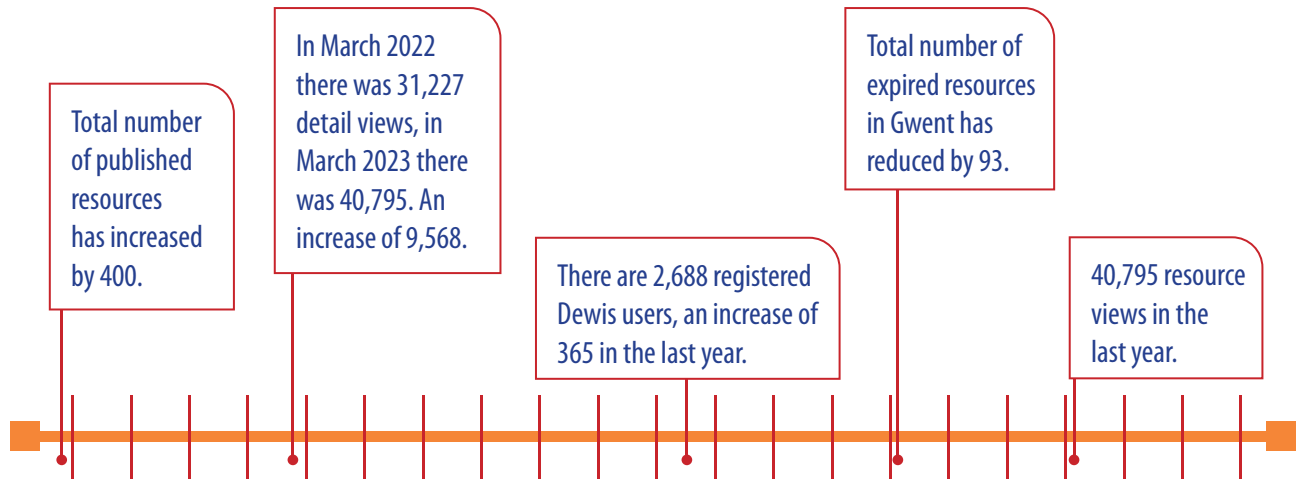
Total number of published resources has increased by 400.

In March 2022 there was 31,227 detail views, in March 2023 there was 40,795. An increase of 9,568.

There are 2,688 registered Dewis users, an increase of 365 in the last year.

Total number of expired resources in Gwent has reduced by 93.

40,795 resource views in the last year.